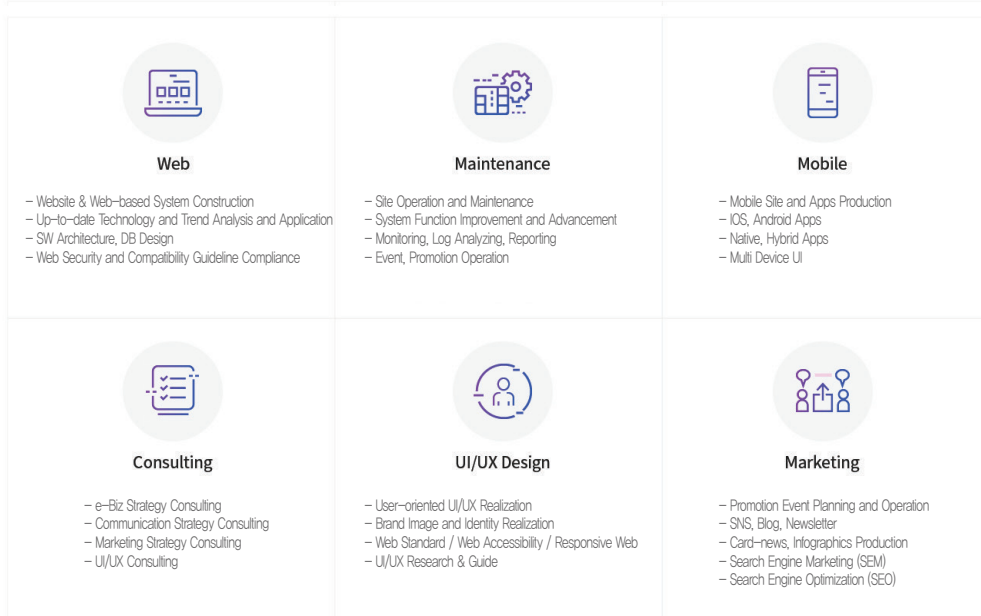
Web

– Website & Web–based System Construction
– Up–to–date Technology and Trend Analysis and Application
– SW Architecture, DB Design
– Web Security and Compatibility Guideline Compliance

Maintenance

– Site Operation and Maintenance
– System Function Improvement and Advancement
– Monitoring, Log Analyzing, Reporting
– Event, Promotion Operation

Mobile

– Mobile Site and Apps Production
– IOS, Android Apps
– Native, Hybrid Apps
– Multi Device UI

Consulting

– e–Biz Strategy Consulting
– Communication Strategy Consulting
– Marketing Strategy Consulting
– UI/UX Consulting

UI/UX Design

– User–oriented UI/UX Realization
– Brand Image and Identity Realization
– Web Standard / Web Accessibility / Responsive Web
– UI/UX Research & Guide

Marketing

– Promotion Event Planning and Operation
– SNS, Blog, Newsletter
– Card–news, Infographics Production
– Search Engine Marketing (SEM)
– Search Engine Optimization (SEO)